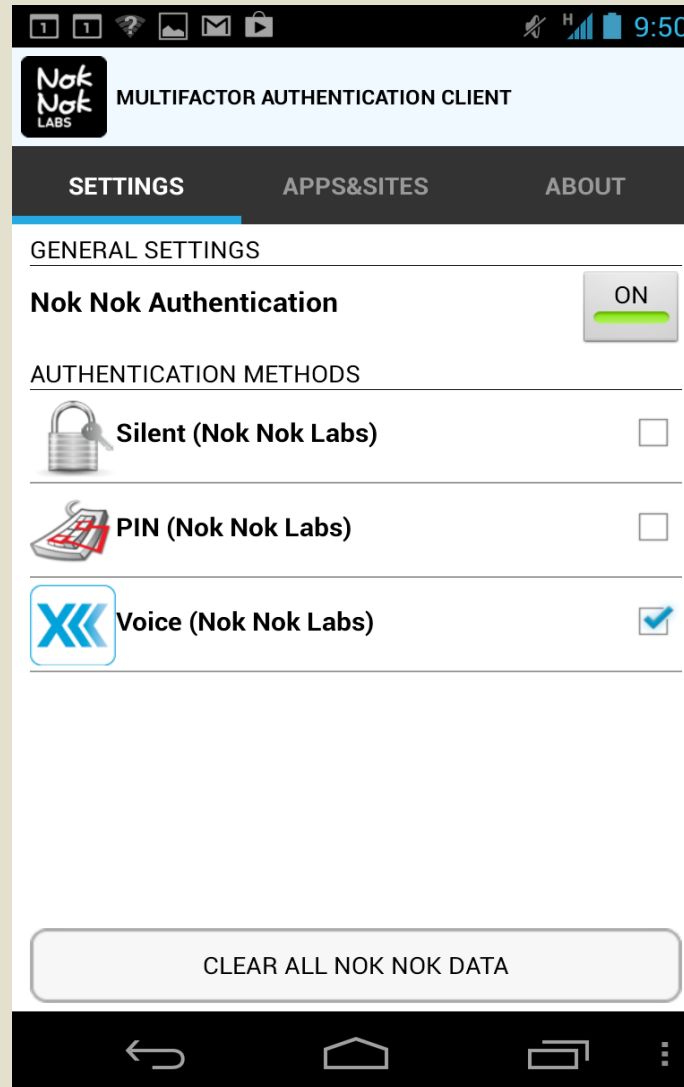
1 1 H 9:50

Nok Nok LABS

MULTIFACTOR AUTHENTICATION CLIENT

SETTINGS APPS&SITES ABOUT

GENERAL SETTINGS

Nok Nok Authentication

ON

AUTHENTICATION METHODS

Silent (Nok Nok Labs)

PIN (Nok Nok Labs)

Voice (Nok Nok Labs)

CLEAR ALL NOK NOK DATA